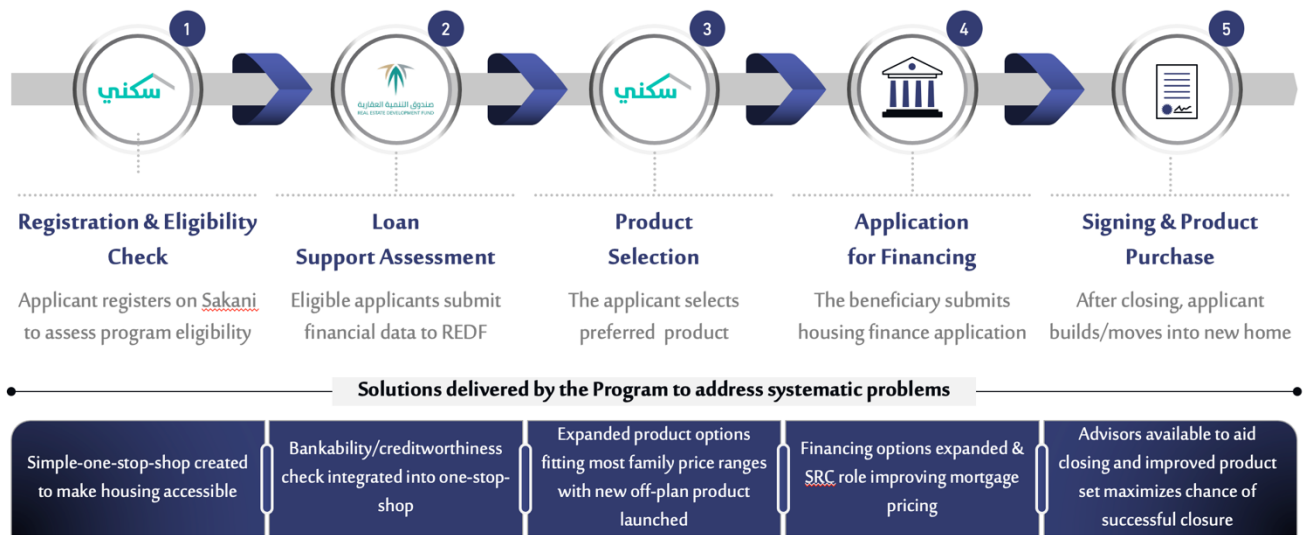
1

سكني

2

صندوق التنمية العقارية
REAL ESTATE DEVELOPMENT FUND

3

سكني

4

5

Registration & Eligibility Check

Applicant registers on Sakani to assess program eligibility

Loan Support Assessment

Eligible applicants submit financial data to REDF

Product Selection

The applicant selects preferred product

Application for Financing

The beneficiary submits housing finance application

Signing & Product Purchase

After closing, applicant builds/moves into new home

Solutions delivered by the Program to address systematic problems

Simple-one-stop-shop created to make housing accessible

Bankability/creditworthiness check integrated into one-stop-shop

Expanded product options fitting most family price ranges with new off-plan product launched

Financing options expanded & SRC role improving mortgage pricing

Advisors available to aid closing and improved product set maximizes chance of successful closure